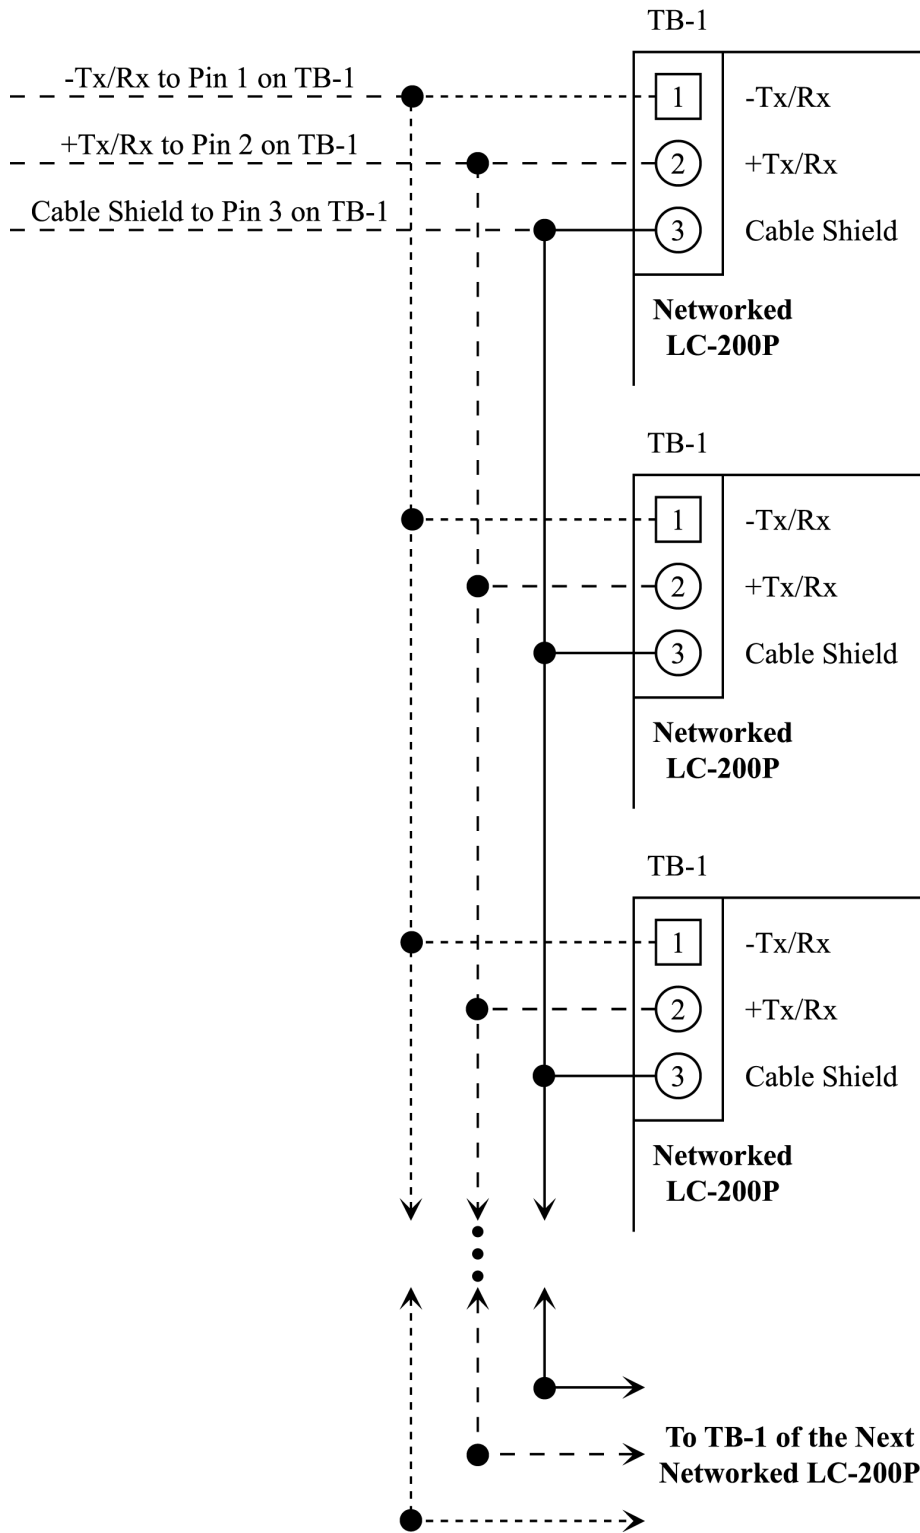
TB-1

-Tx/Rx to Pin 1 on TB-1

+Tx/Rx to Pin 2 on TB-1

Cable Shield to Pin 3 on TB-1

1 -Tx/Rx

2 +Tx/Rx

3 Cable Shield

Networked LC-200P

TB-1

1 -Tx/Rx

2 +Tx/Rx

3 Cable Shield

Networked LC-200P

TB-1

1 -Tx/Rx

2 +Tx/Rx

3 Cable Shield

Networked LC-200P

To TB-1 of the Next Networked LC-200P